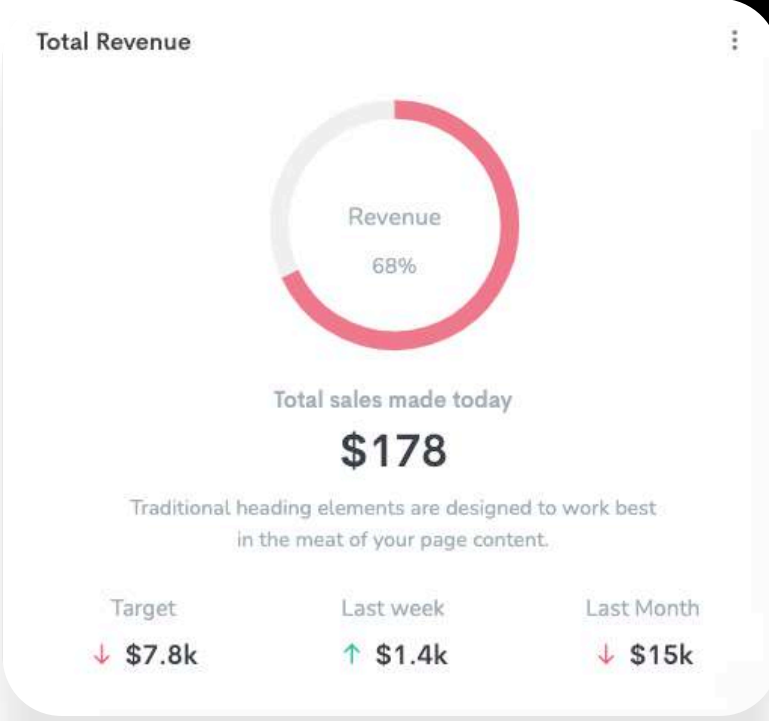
Total Revenue

Revenue

68%

Total sales made today

$178

Traditional heading elements are designed to work best in the meat of your page content.

| Target | Last week | Last Month |
|---|---|---|
| ↓ $7.8k | ↑ $1.4k | ↓ $15k |